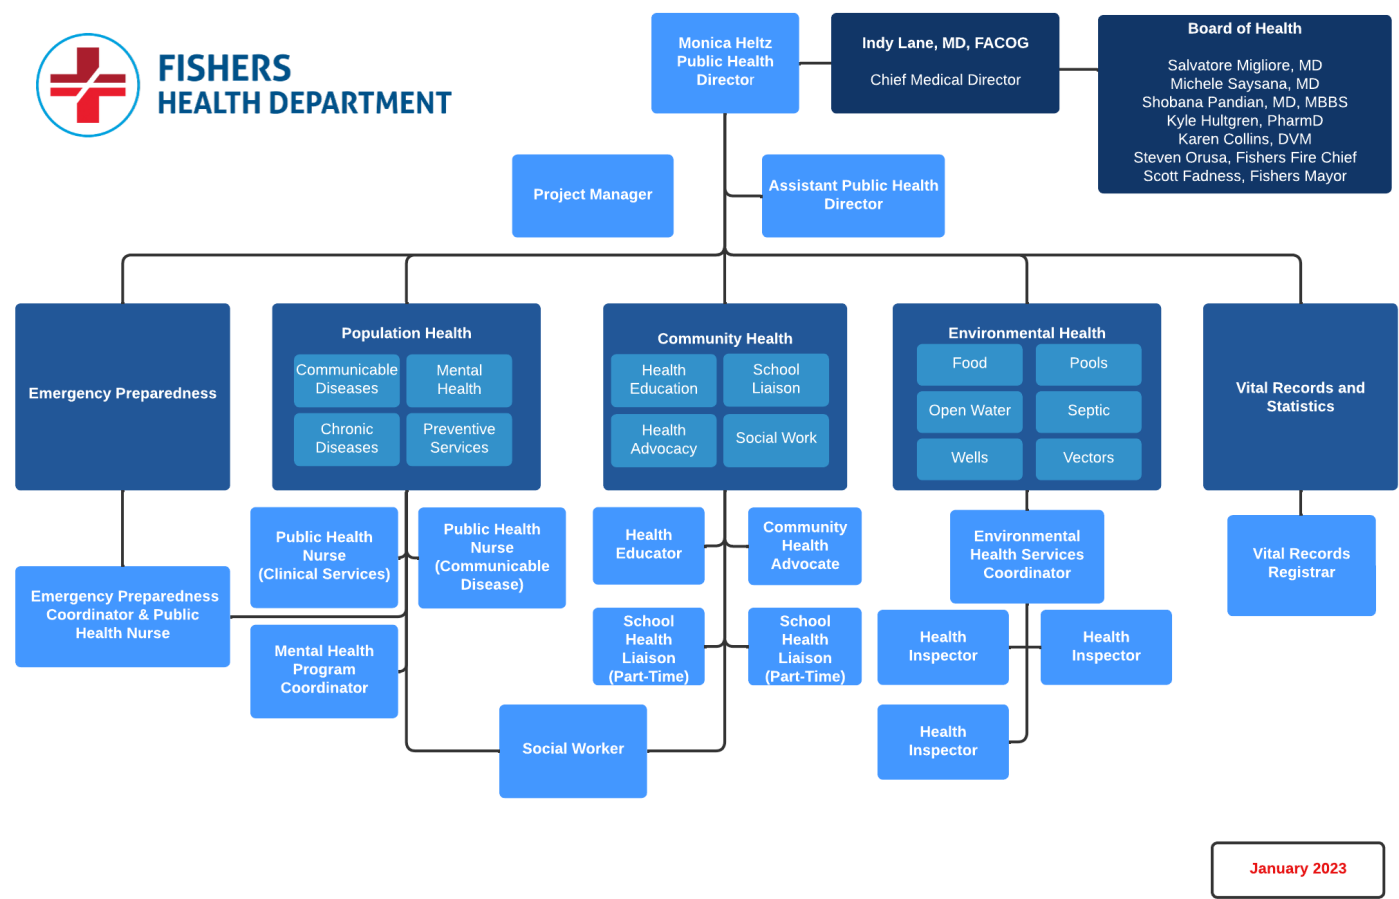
FISHERS
HEALTH DEPARTMENT

Monica Heltz Public Health Director

Indy Lane, MD, FACOG

Chief Medical Director

Board of Health

Salvatore Migliore, MD
Michele Saysana, MD
Shobana Pandian, MD, MBBS
Kyle Hultgren, PharmD
Karen Collins, DVM
Steven Orusa, Fishers Fire Chief
Scott Fadness, Fishers Mayor

Project Manager

Assistant Public Health Director

Emergency Preparedness

Population Health

Communicable Diseases

Mental Health

Chronic Diseases

Preventive Services

Community Health

Health Education

School Liaison

Health Advocacy

Social Work

Environmental Health

Food

Pools

Open Water

Septic

Wells

Vectors

Vital Records and Statistics

Emergency Preparedness Coordinator & Public Health Nurse

Public Health Nurse (Clinical Services)

Public Health Nurse (Communicable Disease)

Mental Health Program Coordinator

Health Educator

Community Health Advocate

School Health Liaison (Part-Time)

School Health Liaison (Part-Time)

Social Worker

Environmental Health Services Coordinator

Health Inspector

Health Inspector

Health Inspector

Vital Records Registrar

January 2023